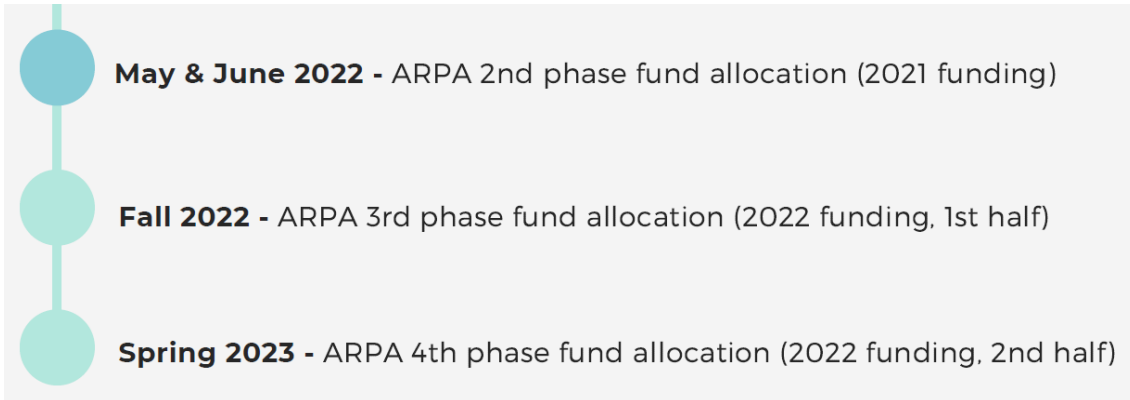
**May & June 2022 -** ARPA 2nd phase fund allocation (2021 funding)

**Fall 2022 -** ARPA 3rd phase fund allocation (2022 funding, 1st half)

**Spring 2023 -** ARPA 4th phase fund allocation (2022 funding, 2nd half)